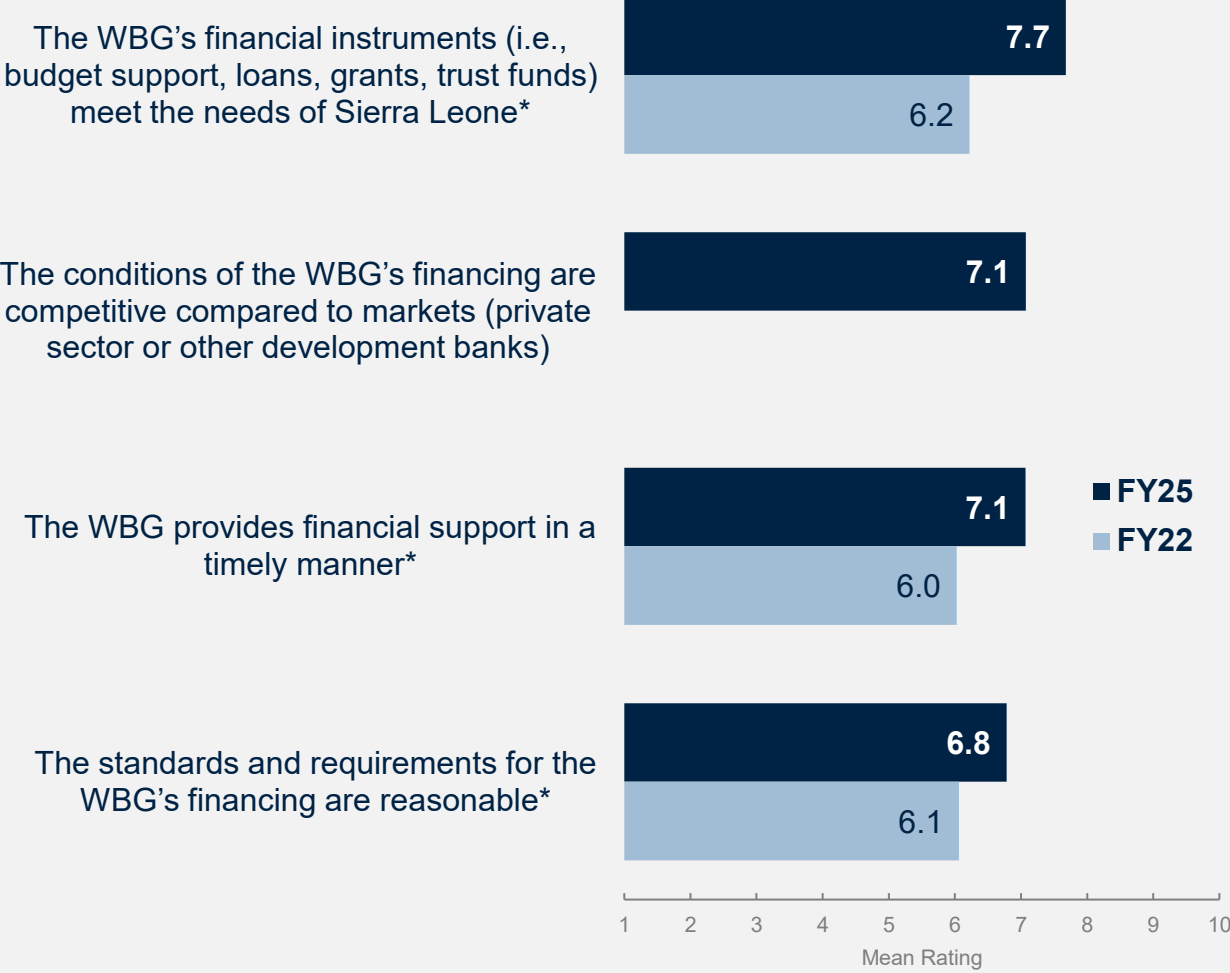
The WBG’s financial instruments (i.e., budget support, loans, grants, trust funds) meet the needs of Sierra Leone*

7.7

6.2

The conditions of the WBG’s financing are competitive compared to markets (private sector or other development banks)

7.1

The WBG provides financial support in a timely manner*

7.1

6.0

FY25

FY22

The standards and requirements for the WBG’s financing are reasonable*

6.8

6.1

1 2 3 4 5 6 7 8 9 10

Mean Rating